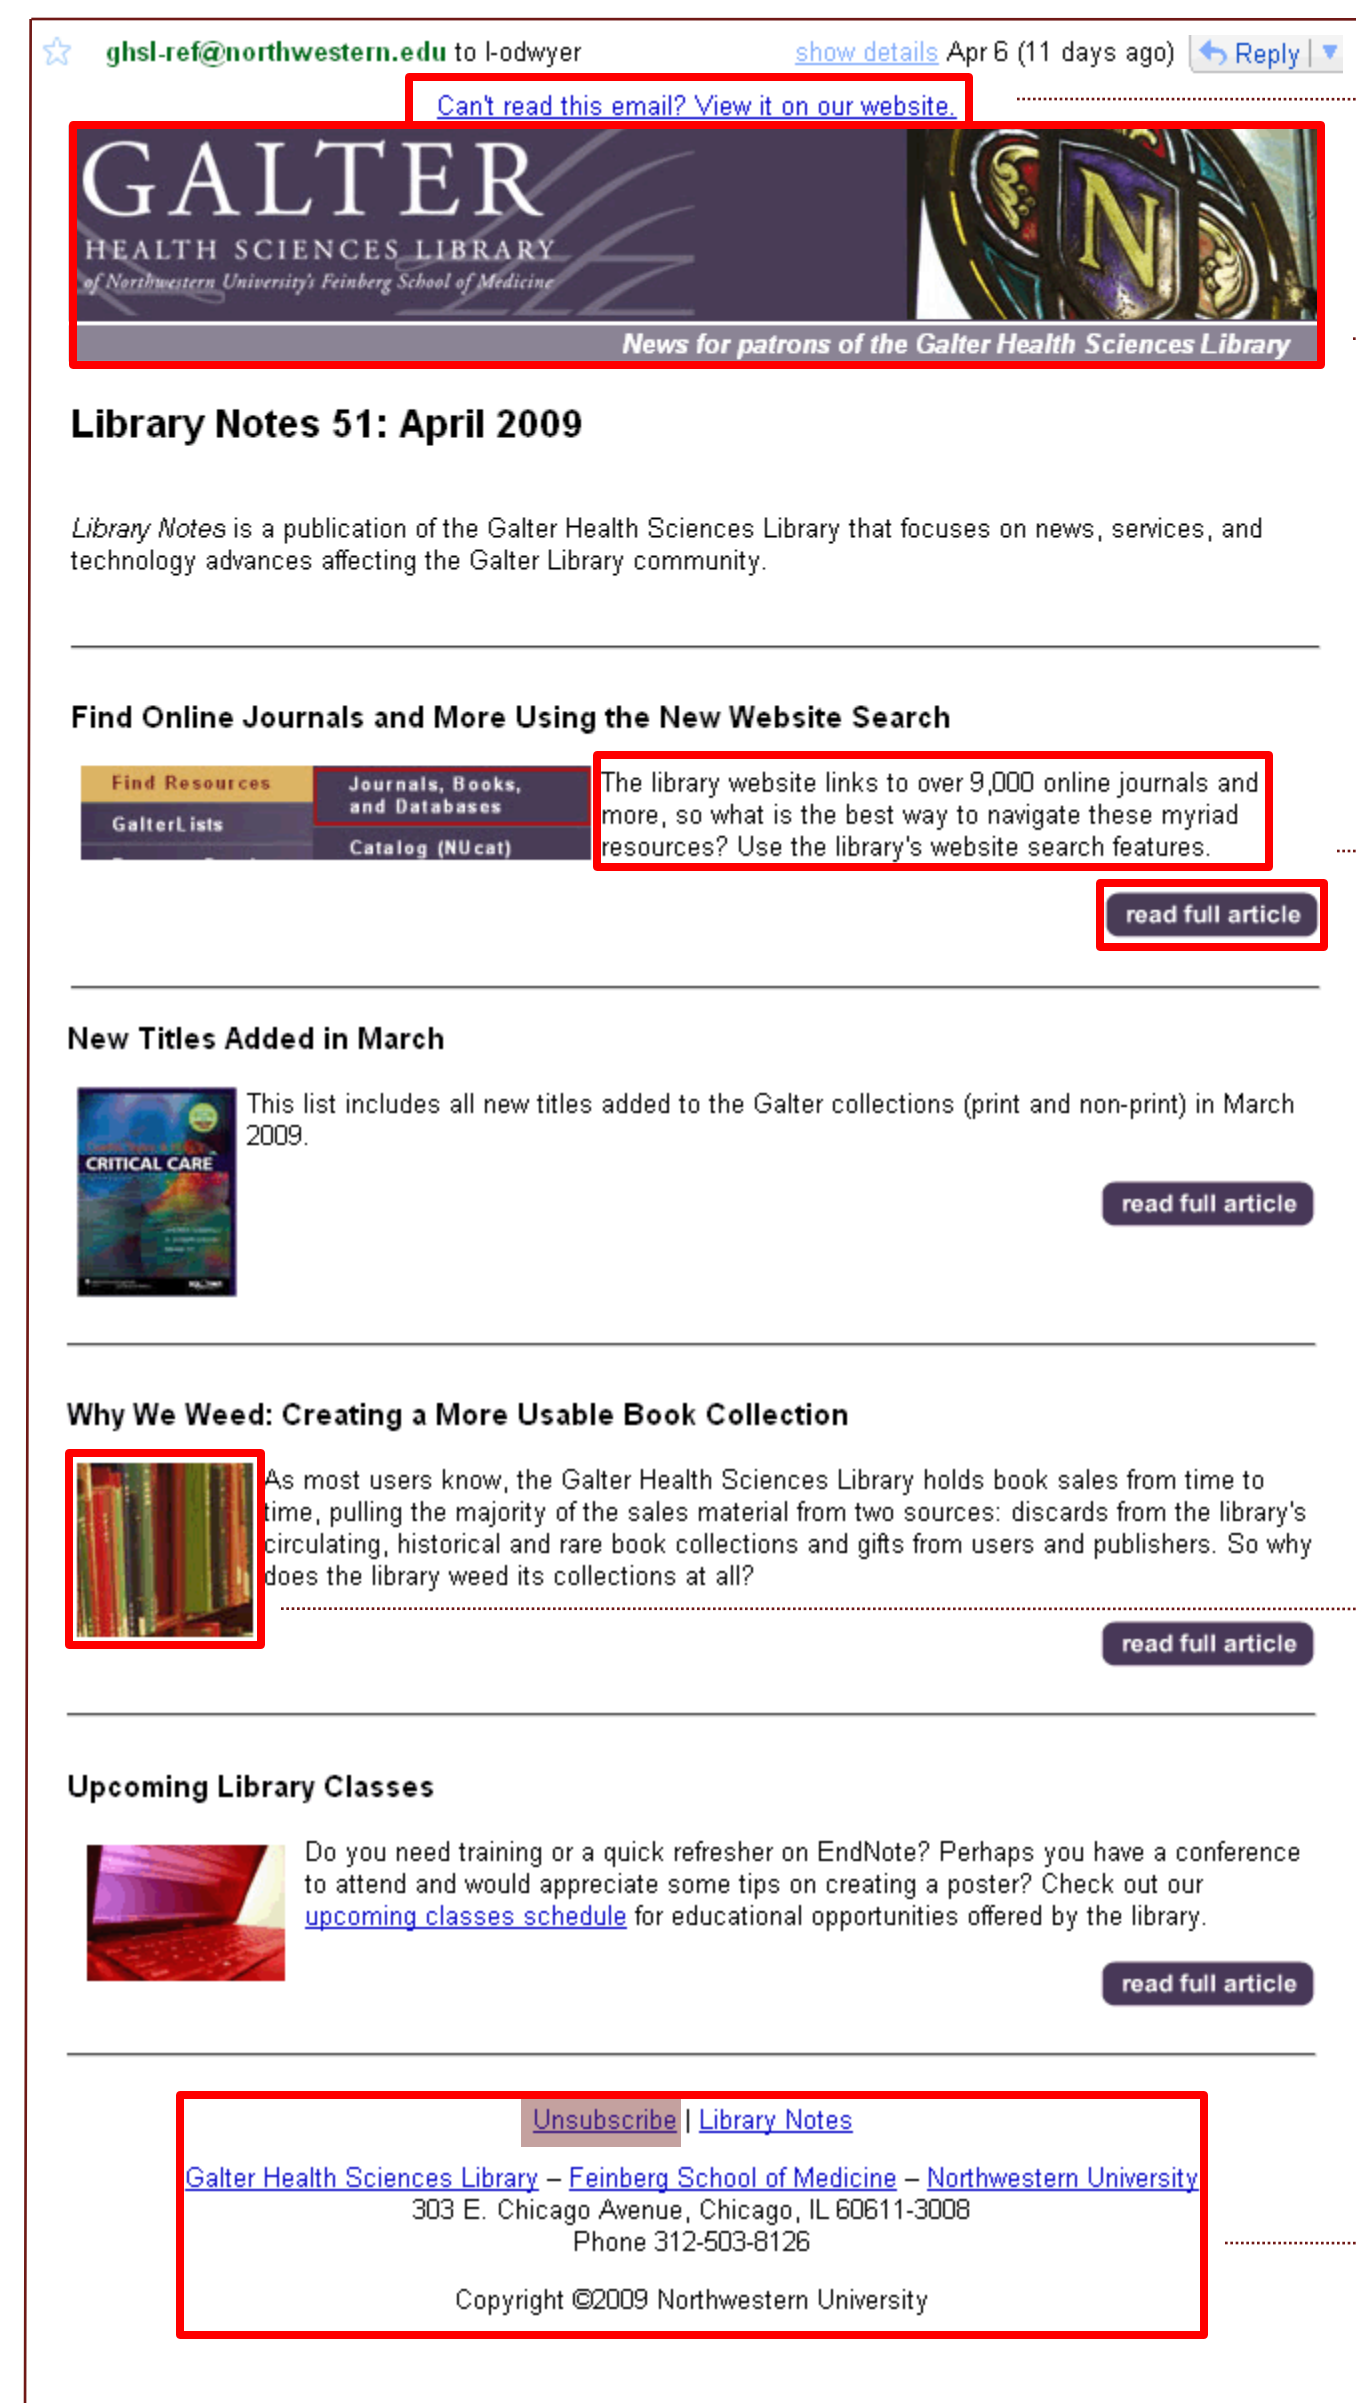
ghsl-ref@northwestern.edu to l-odwyer show details Apr 6 (11 days ago) Reply

Can't read this email? View it on our website.

GALTER
HEALTH SCIENCES LIBRARY
of Northwestern University's Feinberg School of Medicine

N

News for patrons of the Galter Health Sciences Library

Library Notes 51: April 2009

*Library Notes* is a publication of the Galter Health Sciences Library that focuses on news, services, and technology advances affecting the Galter Library community.

Find Online Journals and More Using the New Website Search

Find Resources
GalterLists
Journals, Books, and Databases
Catalog (NUcat)

The library website links to over 9,000 online journals and more, so what is the best way to navigate these myriad resources? Use the library's website search features.

read full article

New Titles Added in March

CRITICAL CARE

This list includes all new titles added to the Galter collections (print and non-print) in March 2009.

read full article

Why We Weed: Creating a More Usable Book Collection

As most users know, the Galter Health Sciences Library holds book sales from time to time, pulling the majority of the sales material from two sources: discards from the library's circulating, historical and rare book collections and gifts from users and publishers. So why does the library weed its collections at all?

read full article

Upcoming Library Classes

Do you need training or a quick refresher on EndNote? Perhaps you have a conference to attend and would appreciate some tips on creating a poster? Check out our upcoming classes schedule for educational opportunities offered by the library.

read full article

Unsubscribe | Library Notes

Galter Health Sciences Library – Feinberg School of Medicine – Northwestern University
303 E. Chicago Avenue, Chicago, IL 60611-3008
Phone 312-503-8126

Copyright ©2009 Northwestern University